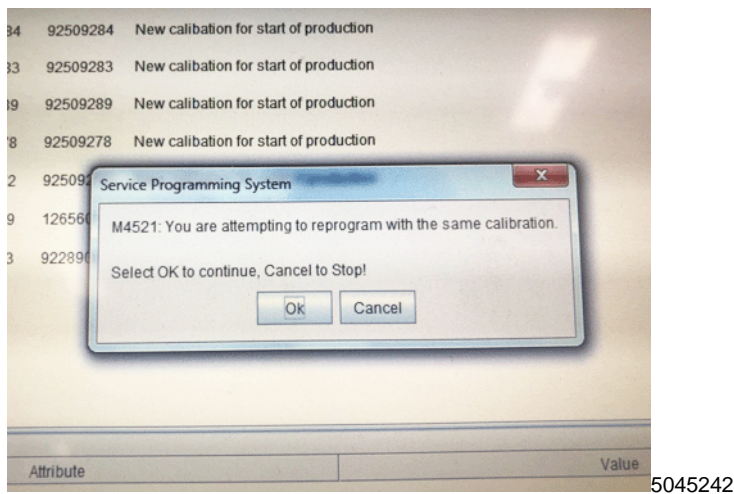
34 92509284 New calibation for start of production
33 92509283 New calibation for start of production
39 92509289 New calibation for start of production
78 92509278 New calibation for start of production
2 92509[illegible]
9 12656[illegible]
3 92289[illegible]

Service Programming System

M4521: You are attempting to reprogram with the same calibration.

Select OK to continue, Cancel to Stop!

Ok Cancel

Attribute
Value

5045242